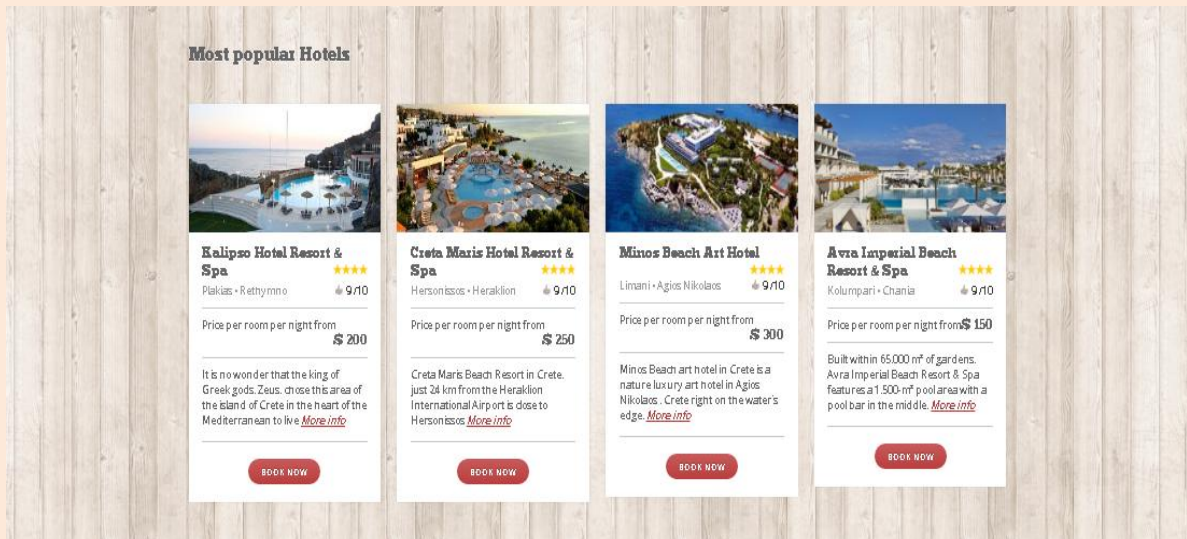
Most popular Hotels

Kalipso Hotel Resort & Spa
★★★★
Plakias • Rethymno
9/10

Price per room per night from
$ 200

It is no wonder that the king of Greek gods, Zeus, chose this area of the island of Crete in the heart of the Mediterranean to live More info

BOOK NOW

Creta Maris Hotel Resort & Spa
★★★★
Hersonissos • Heraklion
9/10

Price per room per night from
$ 250

Creta Maris Beach Resort in Crete, just 24 km from the Heraklion International Airport is close to Hersonissos More info

BOOK NOW

Minos Beach Art Hotel
★★★★
Limani • Agios Nikolaos
9/10

Price per room per night from
$ 300

Minos Beach art hotel in Crete is a nature luxury art hotel in Agios Nikolaos, Crete right on the water's edge. More info

BOOK NOW

Avra Imperial Beach Resort & Spa
★★★★
Kolumpari • Chania
9/10

Price per room per night from $ 150

Built within 65.000 m² of gardens, Avra Imperial Beach Resort & Spa features a 1.500-m² pool area with a pool bar in the middle. More info

BOOK NOW